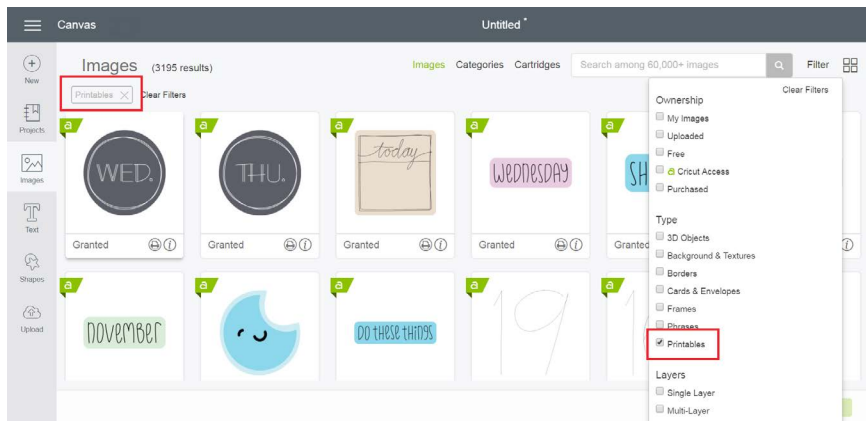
Canvas

Untitled *

New

Projects

Images

Text

Shapes

Upload

Images (3195 results)

Images Categories Cartridges

Search among 60,000+ images

Filter

Printables ×

Clear Filters

Clear Filters

Ownership

My Images

Uploaded

Free

Cricut Access

Purchased

Type

3D Objects

Background & Textures

Borders

Cards & Envelopes

Frames

Phrases

Printables

Layers

Single Layer

Multi-Layer

a

WED.

Granted

a

THU.

Granted

a

today

Granted

a

WeDnesDAY

Granted

a

SH

Granted

a

NOVeMBer

a

a

DO THESE THINGS

a

19

a

1